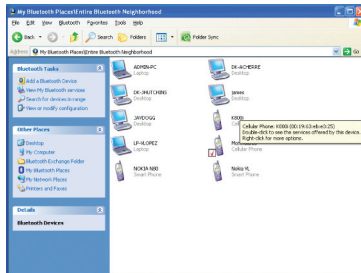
My Bluetooth Places\Entire Bluetooth Neighborhood

File Edit View Bluetooth Favorites Tools Help

Back Search Folders Folder Sync

Address My Bluetooth Places\Entire Bluetooth Neighborhood Go

Bluetooth Tasks

Add a Bluetooth Device

View My Bluetooth services

Search for devices in range

View or modify configuration

Other Places

Desktop

My Computer

Bluetooth Exchange Folder

My Bluetooth Places

My Network Places

Printers and Faxes

Details

Bluetooth Devices

ADMIN-PC
Laptop

DK-6CHERRE
Desktop

DK-JHUTCHING
Desktop

james
Desktop

JAYDOGG
Desktop

K800i

LP-VLOPEZ
Laptop

Mo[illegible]
Cellular Phone

Cellular Phone: K800i (00:19:63:eb:e3:25)
Double-click to see the services offered by this device.
Right-click for more options.

NOKIA N80
Smart Phone

Nokia N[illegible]
Smart Phone